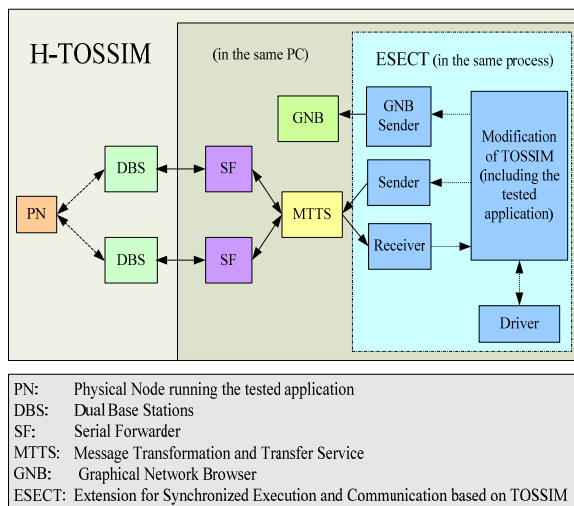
H-TOSSIM

(in the same PC)

ESECT (in the same process)

GNB

GNB Sender

Modification of TOSSIM (including the tested application)

DBS

SF

Sender

PN

MTTS

Receiver

DBS

SF

Driver

PN: Physical Node running the tested application
DBS: Dual Base Stations
SF: Serial Forwarder
MTTS: Message Transformation and Transfer Service
GNB: Graphical Network Browser
ESECT: Extension for Synchronized Execution and Communication based on TOSSIM